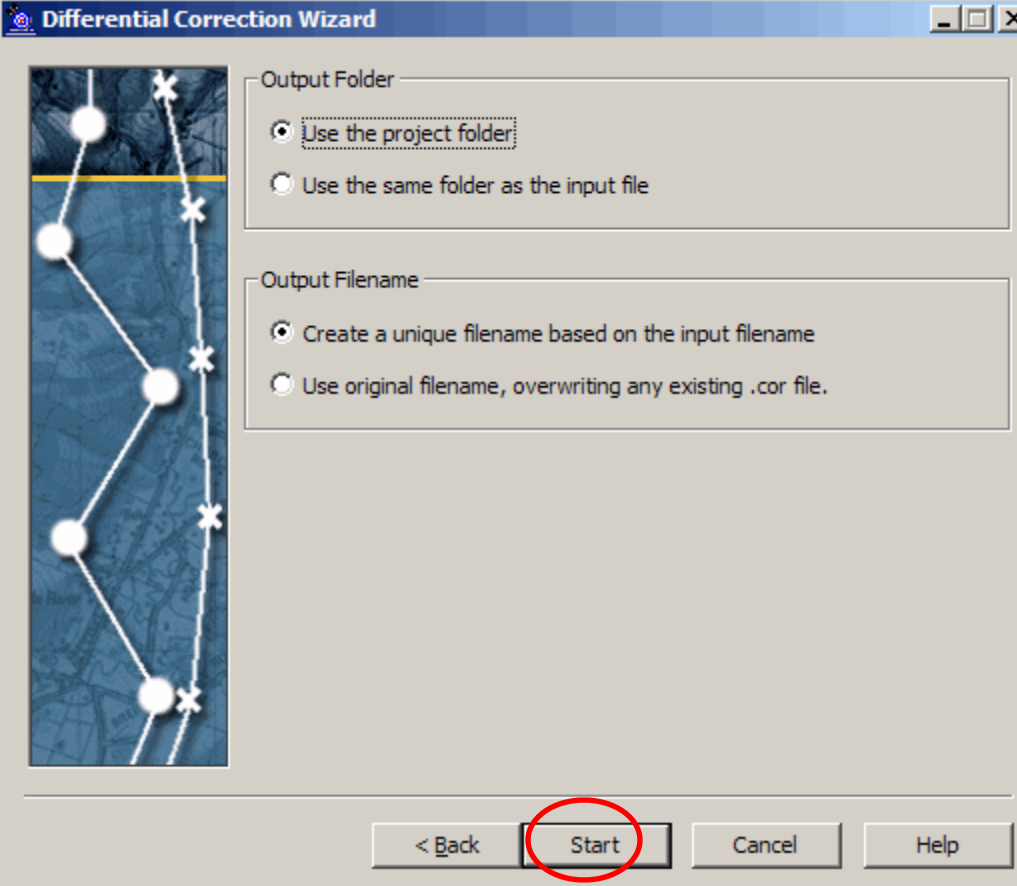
Differential Correction Wizard

Output Folder

Use the project folder

Use the same folder as the input file

Output Filename

Create a unique filename based on the input filename

Use original filename, overwriting any existing .cor file.

< Back

Start

Cancel

Help